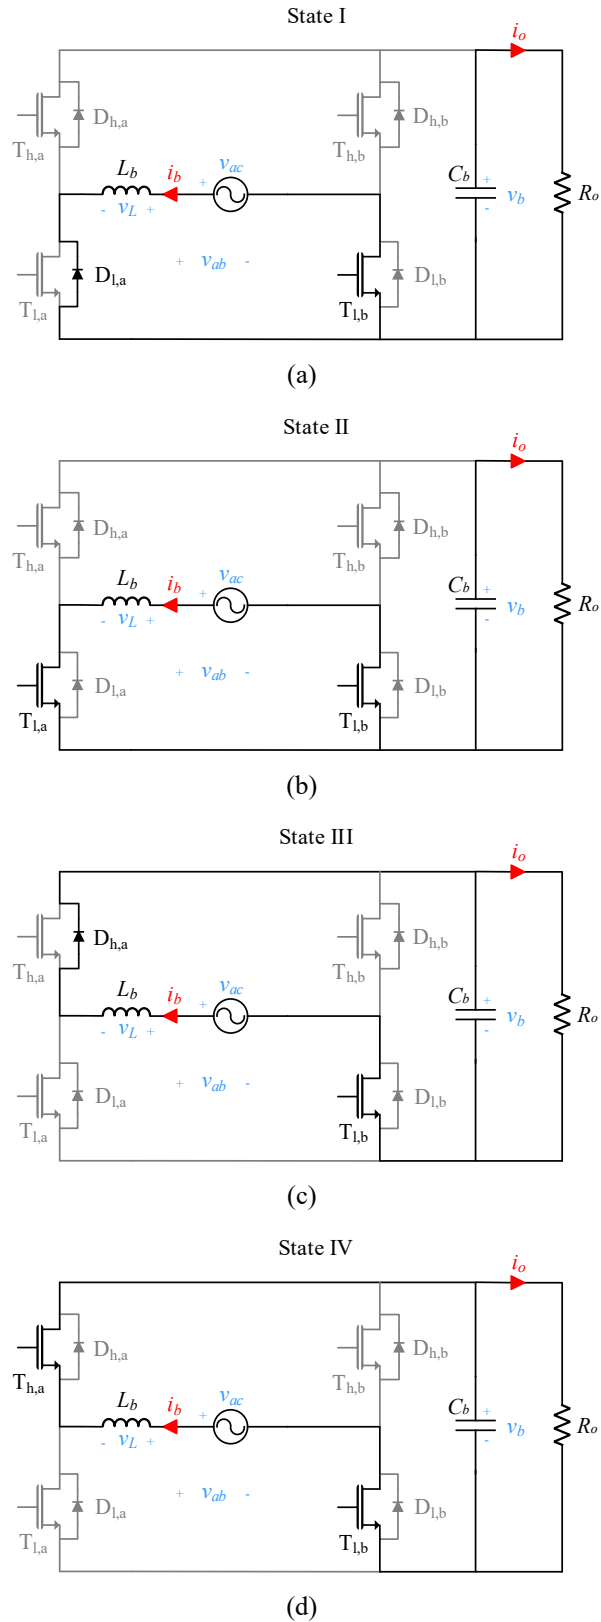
State I

$i_o$

$T_{h,a}$ $D_{h,a}$ $T_{h,b}$ $D_{h,b}$

$L_b$ $i_b$ $v_{ac}$ + $C_b$ + - $v_b$ $R_o$

- $v_L$ +

$D_{l,a}$ + $v_{ab}$ - $D_{l,b}$

$T_{l,a}$ $T_{l,b}$

(a)

State II

$i_o$

$T_{h,a}$ $D_{h,a}$ $T_{h,b}$ $D_{h,b}$

$L_b$ $i_b$ $v_{ac}$ + $C_b$ + - $v_b$ $R_o$

- $v_L$ +

$D_{l,a}$ + $v_{ab}$ - $D_{l,b}$

$T_{l,a}$ $T_{l,b}$

(b)

State III

$i_o$

$D_{h,a}$ $T_{h,a}$ $D_{h,b}$ $T_{h,b}$

$L_b$ $i_b$ $v_{ac}$ + $C_b$ + - $v_b$ $R_o$

- $v_L$ +

$D_{l,a}$ + $v_{ab}$ - $D_{l,b}$

$T_{l,a}$ $T_{l,b}$

(c)

State IV

$i_o$

$D_{h,a}$ $T_{h,a}$ $D_{h,b}$ $T_{h,b}$

$L_b$ $i_b$ $v_{ac}$ + $C_b$ + - $v_b$ $R_o$

- $v_L$ +

$D_{l,a}$ + $v_{ab}$ - $D_{l,b}$

$T_{l,a}$ $T_{l,b}$

(d)